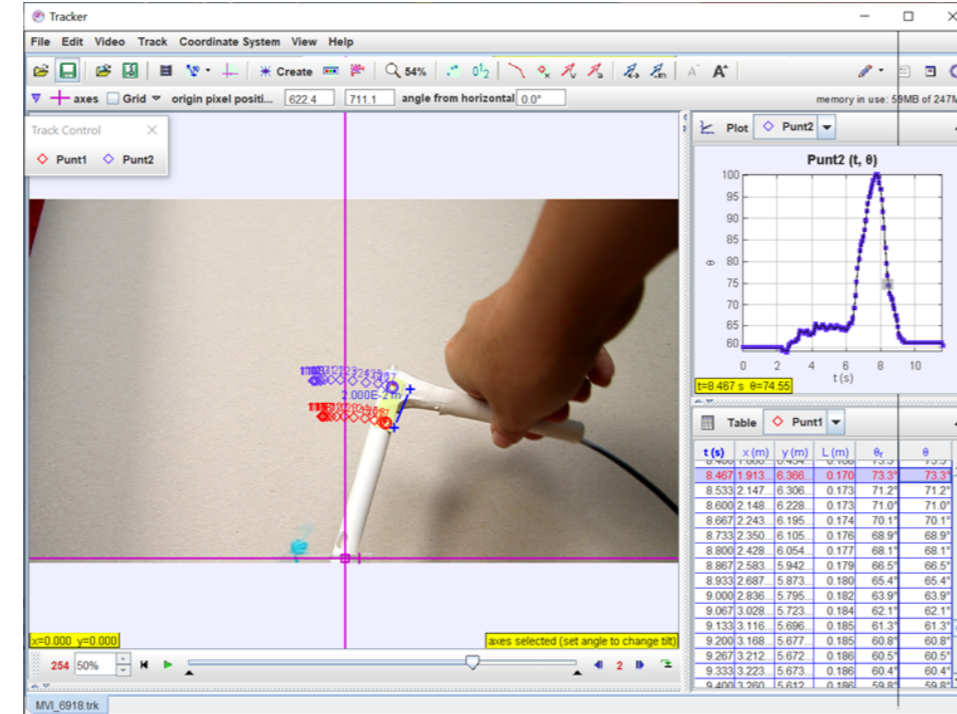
Tracker

File Edit Video Track Coordinate System View Help

Create 54%

axes Grid origin pixel positi... 622.4 711.1 angle from horizontal 0.0°

memory in use: 59MB of 247M

Track Control

Punt1 Punt2

2.000E-2 m

Plot Punt2

Punt2 (t, θ)

| 100 |
| 95 |
| 90 |
| 85 |
| 80 |
| 75 |
| 70 |
| 65 |
| 60 |

θ

0 2 4 6 8 10

t (s)

t=8.487 s θ=74.55

Table Punt1

| t (s) | x (m) | y (m) | L (m) | θr | θ |
|---|---|---|---|---|---|
| 8.467 | 1.913... | 6.366... | 0.170 | 73.3° | 73.3° |
| 8.533 | 2.147... | 6.306... | 0.173 | 71.2° | 71.2° |
| 8.600 | 2.148... | 6.228... | 0.173 | 71.0° | 71.0° |
| 8.667 | 2.243... | 6.195... | 0.174 | 70.1° | 70.1° |
| 8.733 | 2.350... | 6.105... | 0.176 | 68.9° | 68.9° |
| 8.800 | 2.428... | 6.054... | 0.177 | 68.1° | 68.1° |
| 8.867 | 2.583... | 5.942... | 0.179 | 66.5° | 66.5° |
| 8.933 | 2.687... | 5.873... | 0.180 | 65.4° | 65.4° |
| 9.000 | 2.836... | 5.795... | 0.182 | 63.9° | 63.9° |
| 9.067 | 3.028... | 5.723... | 0.184 | 62.1° | 62.1° |
| 9.133 | 3.116... | 5.696... | 0.185 | 61.3° | 61.3° |
| 9.200 | 3.168... | 5.677... | 0.185 | 60.8° | 60.8° |
| 9.267 | 3.212... | 5.672... | 0.186 | 60.5° | 60.5° |
| 9.333 | 3.223... | 5.673... | 0.186 | 60.4° | 60.4° |
| 9.400 | 3.260... | 5.612... | 0.186 | 59.8° | 59.8° |

x=0.000 y=0.000

axes selected (set angle to change tilt)

254 50% 2

MVI_6918.trk